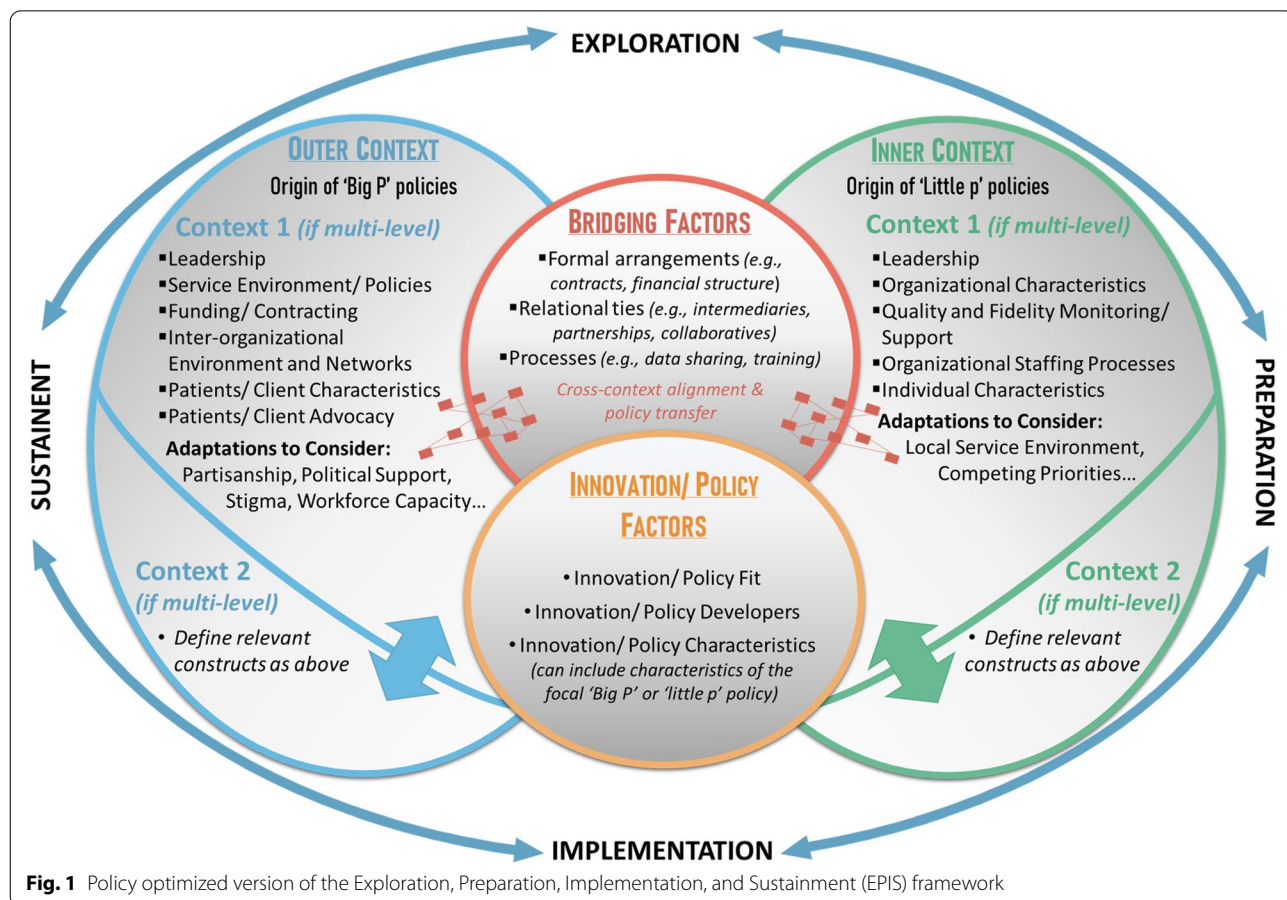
EXPLORATION

OUTER CONTEXT
Origin of 'Big P' policies

Context 1 *(if multi-level)*
▪Leadership
▪Service Environment/ Policies
▪Funding/ Contracting
▪Inter-organizational Environment and Networks
▪Patients/ Client Characteristics
▪Patients/ Client Advocacy

Adaptations to Consider:
Partisanship, Political Support, Stigma, Workforce Capacity…

Context 2
*(if multi-level)*
• *Define relevant constructs as above*

BRIDGING FACTORS
▪Formal arrangements *(e.g., contracts, financial structure)*
▪Relational ties *(e.g., intermediaries, partnerships, collaboratives)*
▪Processes *(e.g., data sharing, training)*
*Cross-context alignment & policy transfer*

INNER CONTEXT
Origin of 'Little p' policies

Context 1 *(if multi-level)*
▪Leadership
▪Organizational Characteristics
▪Quality and Fidelity Monitoring/ Support
▪Organizational Staffing Processes
▪Individual Characteristics

Adaptations to Consider:
Local Service Environment, Competing Priorities…

Context 2
*(if multi-level)*
• *Define relevant constructs as above*

INNOVATION/ POLICY FACTORS
• Innovation/ Policy Fit
• Innovation/ Policy Developers
• Innovation/ Policy Characteristics
*(can include characteristics of the focal 'Big P' or 'little p' policy)*

SUSTAINENT

PREPARATION

IMPLEMENTATION

**Fig. 1** Policy optimized version of the Exploration, Preparation, Implementation, and Sustainment (EPIS) framework